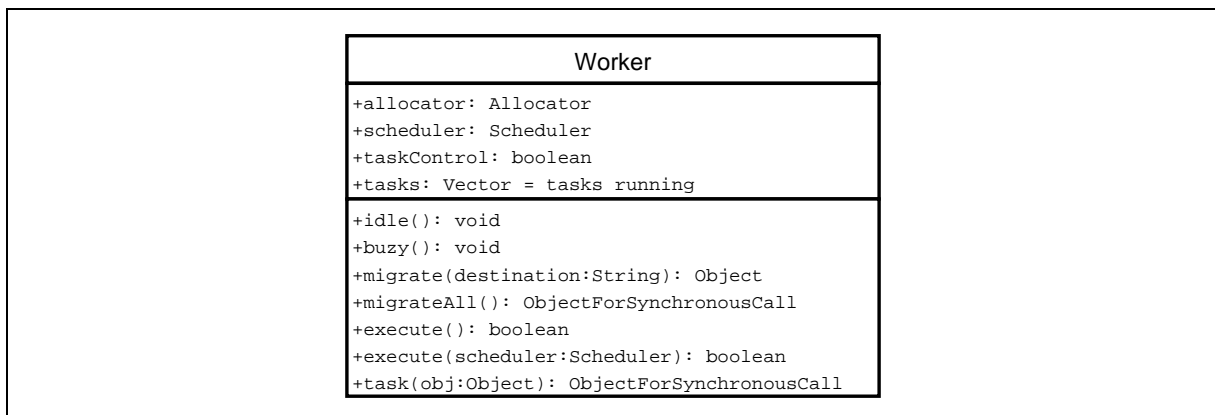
Worker

+allocator: Allocator
+scheduler: Scheduler
+taskControl: boolean
+tasks: Vector = tasks running

+idle(): void
+buzy(): void
+migrate(destination:String): Object
+migrateAll(): ObjectForSynchronousCall
+execute(): boolean
+execute(scheduler:Scheduler): boolean
+task(obj:Object): ObjectForSynchronousCall